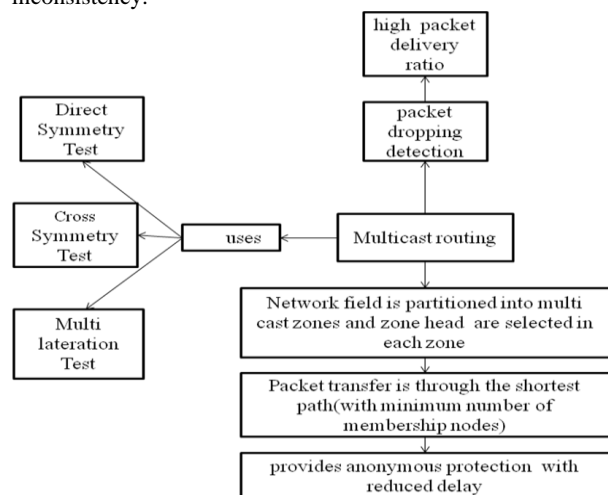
inconsistency.

high packet delivery ratio

packet dropping detection

Direct Symmetry Test

Cross Symmetry Test

uses

Multicast routing

Multi lateration Test

Network field is partitioned into multi cast zones and zone head are selected in each zone

Packet transfer is through the shortest path(with minimum number of membership nodes)

provides anonymous protection with reduced delay